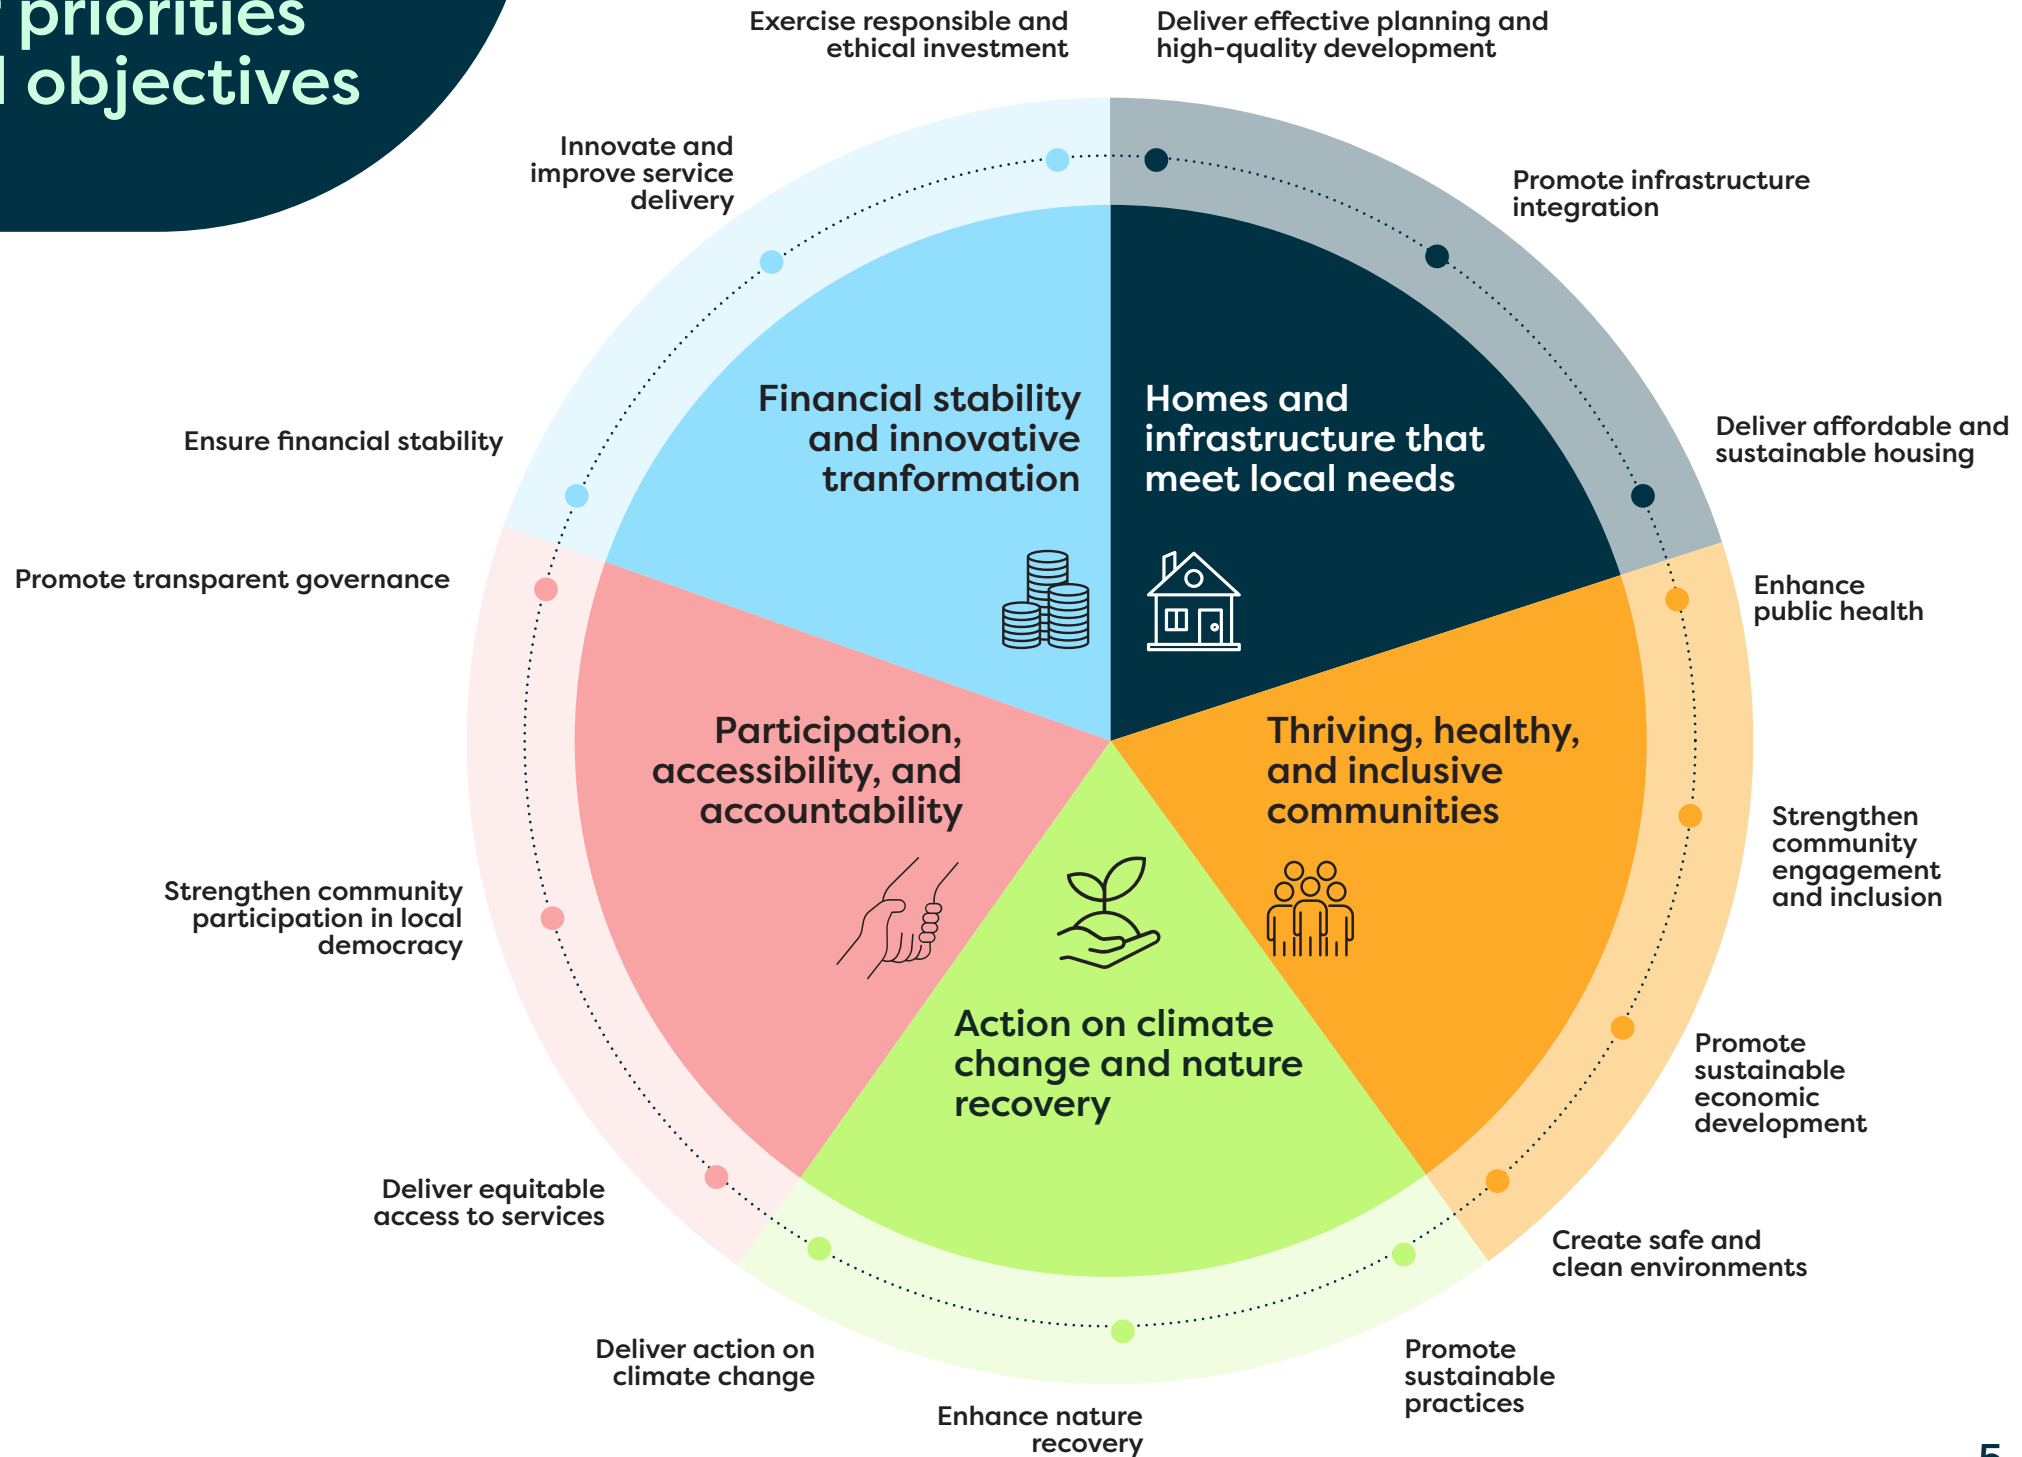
priorities
objectives

Exercise responsible and ethical investment

Deliver effective planning and high-quality development

Innovate and improve service delivery

Promote infrastructure integration

Ensure financial stability

Deliver affordable and sustainable housing

Promote transparent governance

Enhance public health

Financial stability and innovative tranformation

Homes and infrastructure that meet local needs

Participation, accessibility, and accountability

Thriving, healthy, and inclusive communities

Strengthen community engagement and inclusion

Strengthen community participation in local democracy

Action on climate change and nature recovery

Promote sustainable economic development

Deliver equitable access to services

Create safe and clean environments

Deliver action on climate change

Promote sustainable practices

Enhance nature recovery

5